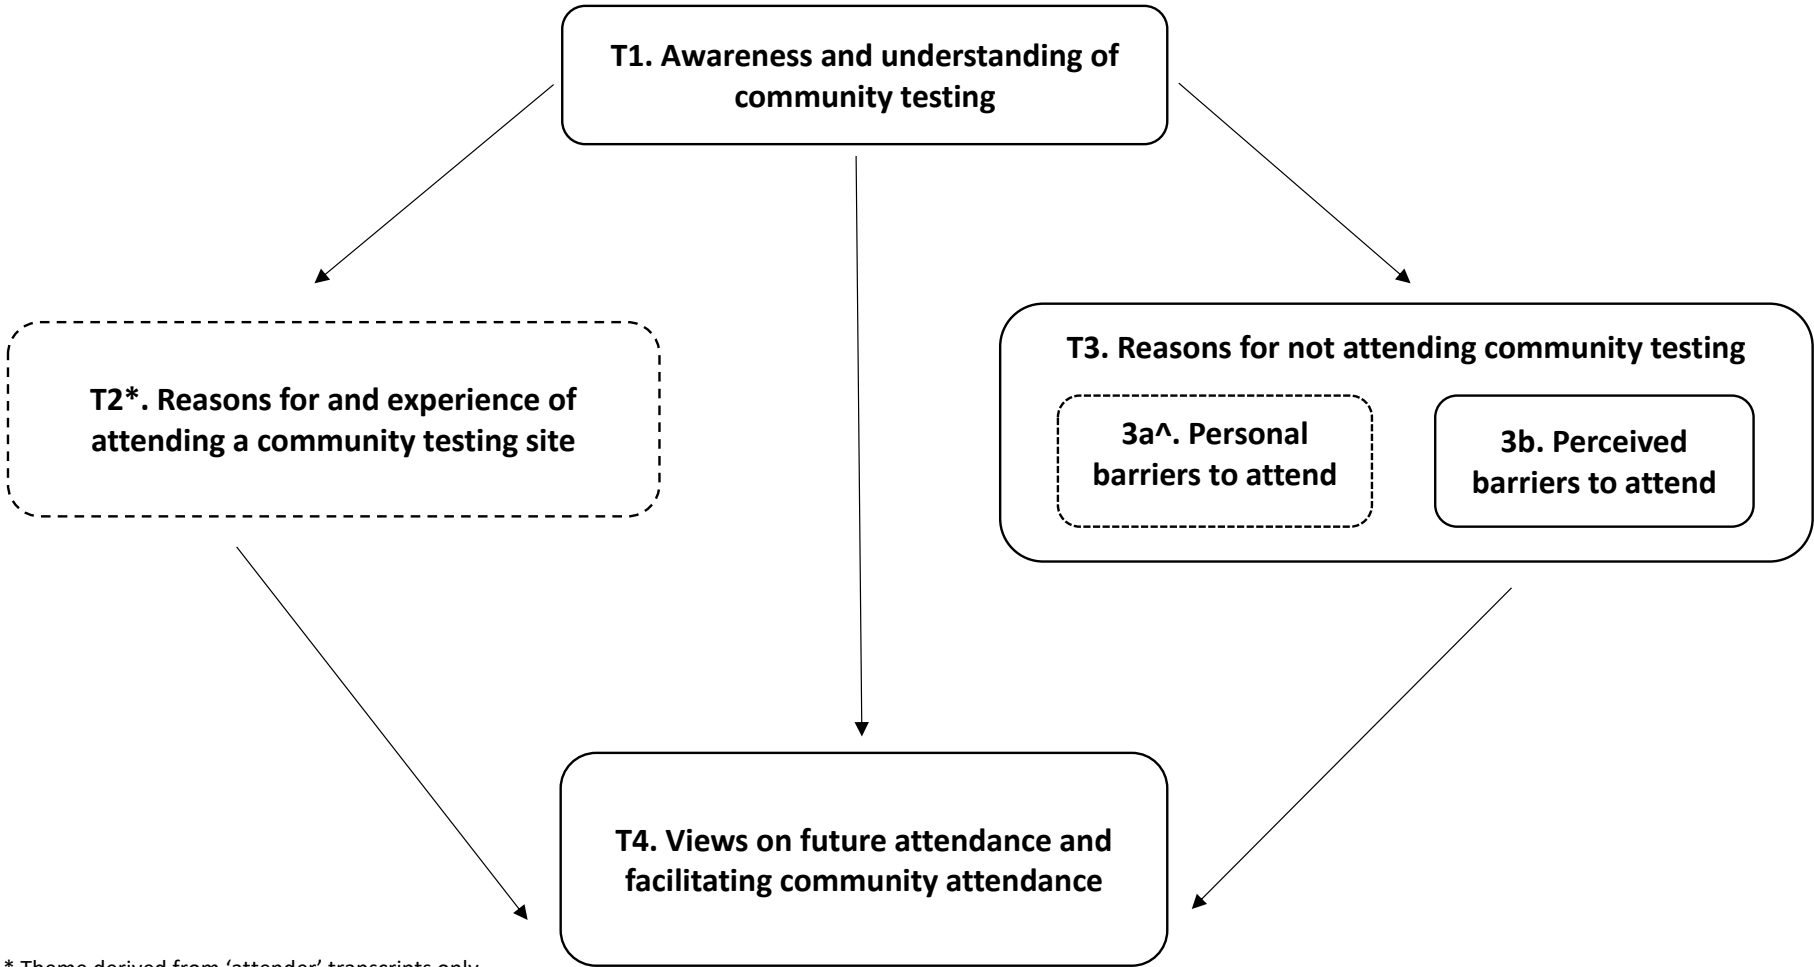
T1. Awareness and understanding of community testing

T2*. Reasons for and experience of attending a community testing site

T3. Reasons for not attending community testing

3a^. Personal barriers to attend

3b. Perceived barriers to attend

T4. Views on future attendance and facilitating community attendance

* Theme derived from 'attender' transcripts only